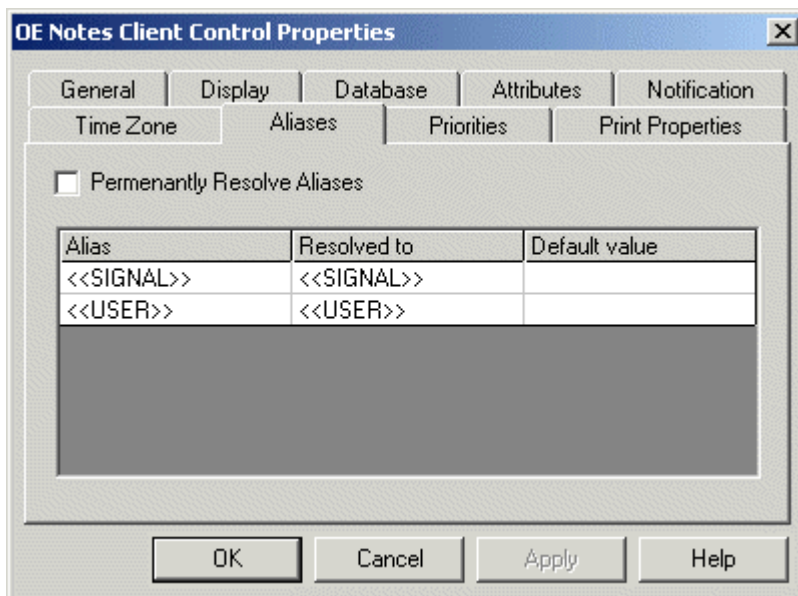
OE Notes Client Control Properties

General | Display | Database | Attributes | Notification
Time Zone | Aliases | Priorities | Print Properties

Permenantly Resolve Aliases

| Alias | Resolved to | Default value |
|---|---|---|
| <<SIGNAL>> | <<SIGNAL>> | |
| <<USER>> | <<USER>> | |

OK Cancel Apply Help